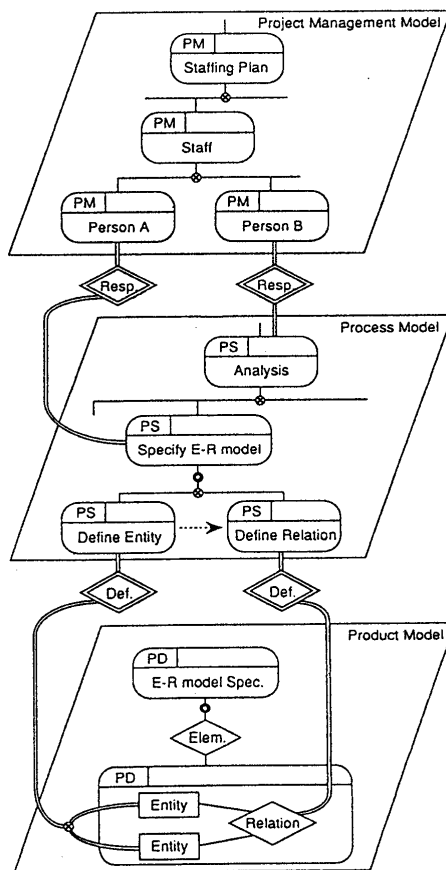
Project Management Model

PM
Staffing Plan

PM
Staff

PM
Person A

PM
Person B

Resp.

Resp.

Process Model

PS
Analysis

PS
Specify E-R model

PS
Define Entity

PS
Define Relation

Def.

Def.

Product Model

PD
E-R model Spec.

Elem.

PD

Entity

Relation

Entity